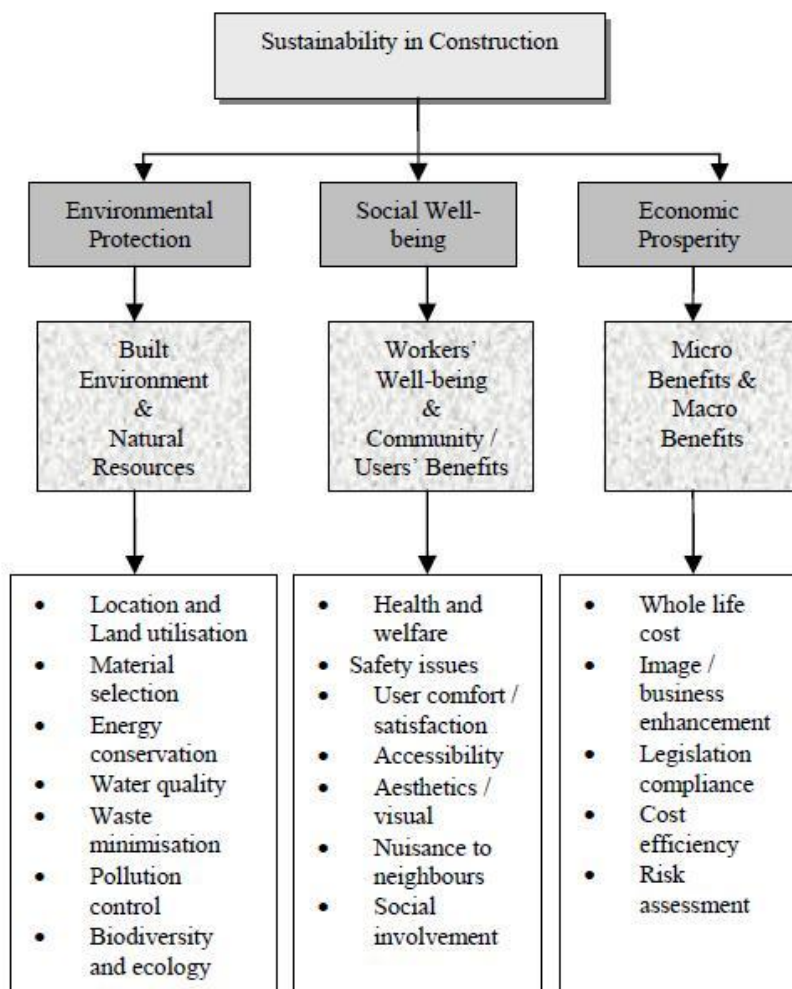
Sustainability in Construction

Environmental Protection

Built Environment & Natural Resources

- Location and Land utilisation
- Material selection
- Energy conservation
- Water quality
- Waste minimisation
- Pollution control
- Biodiversity and ecology

Social Well-being

Workers' Well-being & Community / Users' Benefits

- Health and welfare
- Safety issues
- User comfort / satisfaction
- Accessibility
- Aesthetics / visual
- Nuisance to neighbours
- Social involvement

Economic Prosperity

Micro Benefits & Macro Benefits

- Whole life cost
- Image / business enhancement
- Legislation compliance
- Cost efficiency
- Risk assessment